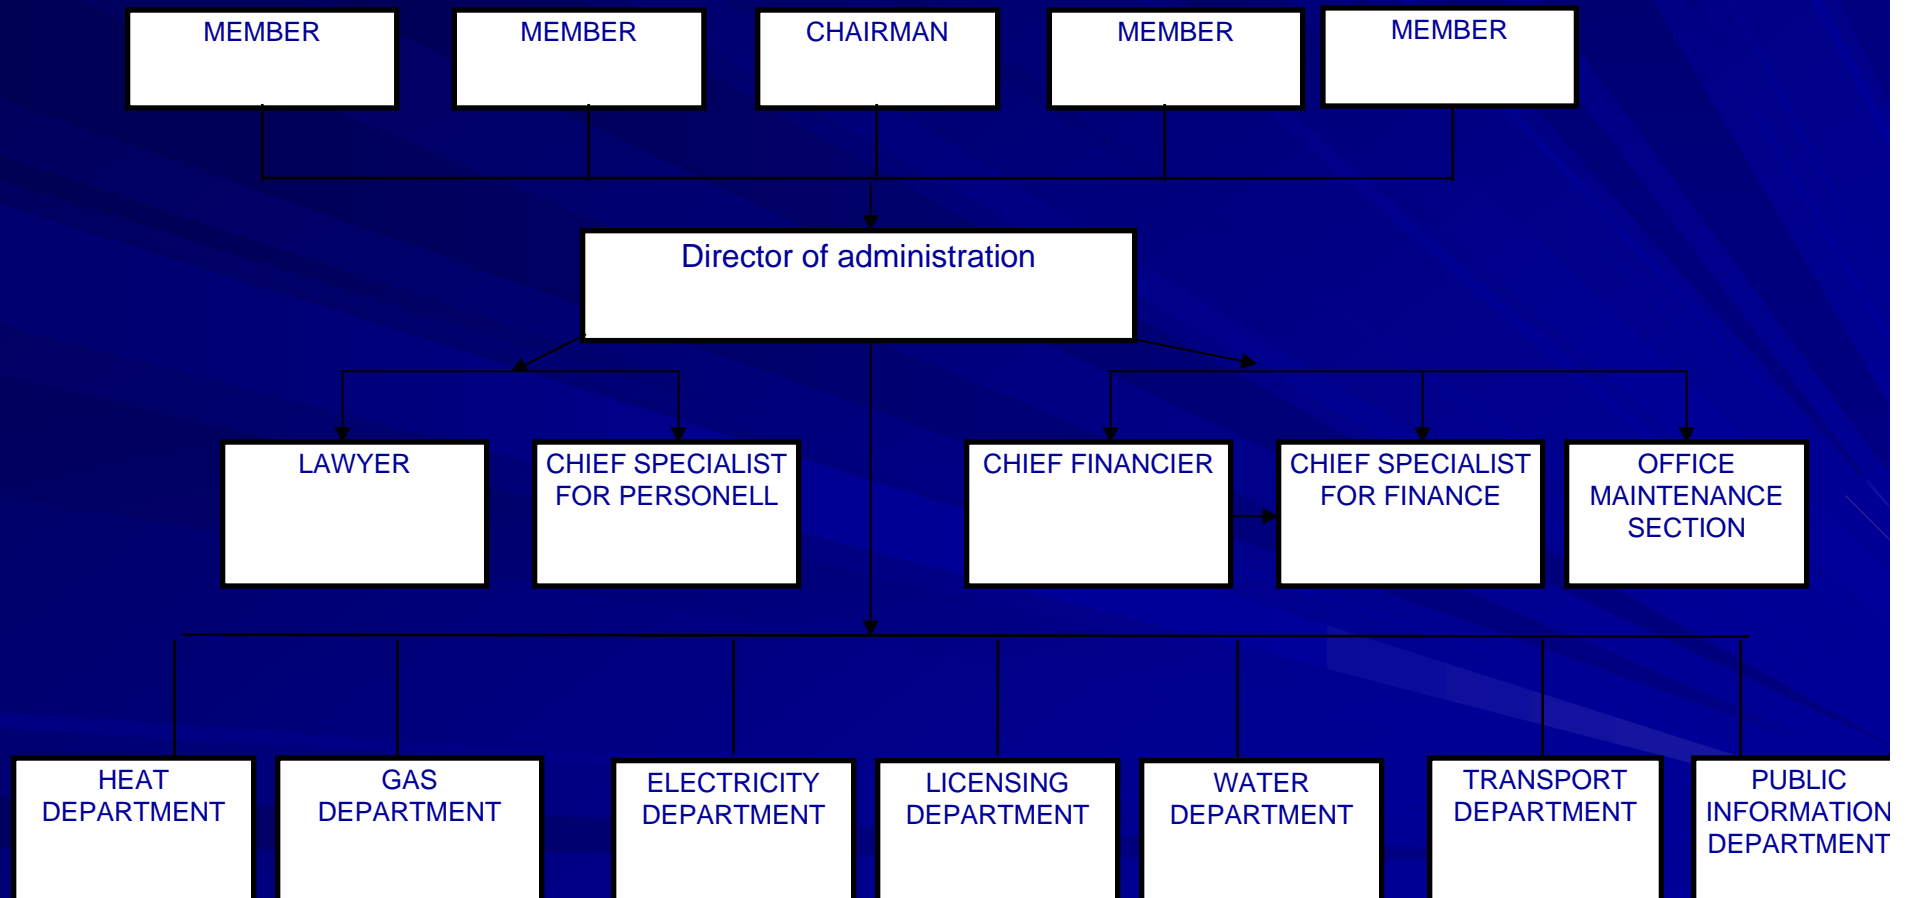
MEMBER

MEMBER

CHAIRMAN

MEMBER

MEMBER

Director of administration

LAWYER

CHIEF SPECIALIST FOR PERSONELL

CHIEF FINANCIER

CHIEF SPECIALIST FOR FINANCE

OFFICE MAINTENANCE SECTION

HEAT DEPARTMENT

GAS DEPARTMENT

ELECTRICITY DEPARTMENT

LICENSING DEPARTMENT

WATER DEPARTMENT

TRANSPORT DEPARTMENT

PUBLIC INFORMATION DEPARTMENT